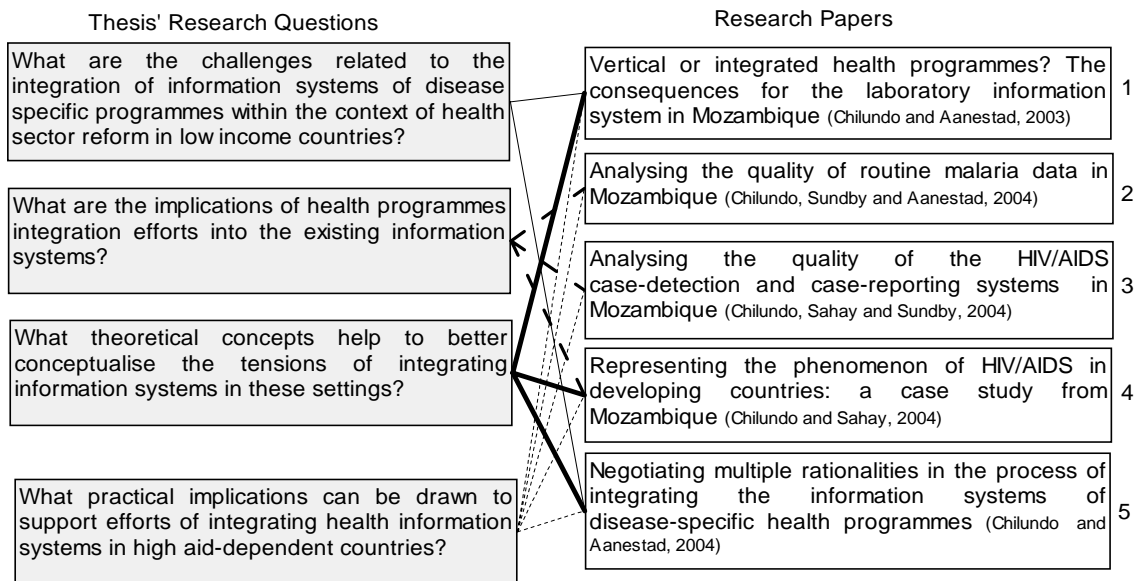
Thesis' Research Questions

What are the challenges related to the integration of information systems of disease specific programmes within the context of health sector reform in low income countries?

What are the implications of health programmes integration efforts into the existing information systems?

What theoretical concepts help to better conceptualise the tensions of integrating information systems in these settings?

What practical implications can be drawn to support efforts of integrating health information systems in high aid-dependent countries?

Research Papers

Vertical or integrated health programmes? The consequences for the laboratory information system in Mozambique (Chilundo and Aanestad, 2003) 1

Analysing the quality of routine malaria data in Mozambique (Chilundo, Sundby and Aanestad, 2004) 2

Analysing the quality of the HIV/AIDS case-detection and case-reporting systems in Mozambique (Chilundo, Sahay and Sundby, 2004) 3

Representing the phenomenon of HIV/AIDS in developing countries: a case study from Mozambique (Chilundo and Sahay, 2004) 4

Negotiating multiple rationalities in the process of integrating the information systems of disease-specific health programmes (Chilundo and Aanestad, 2004) 5